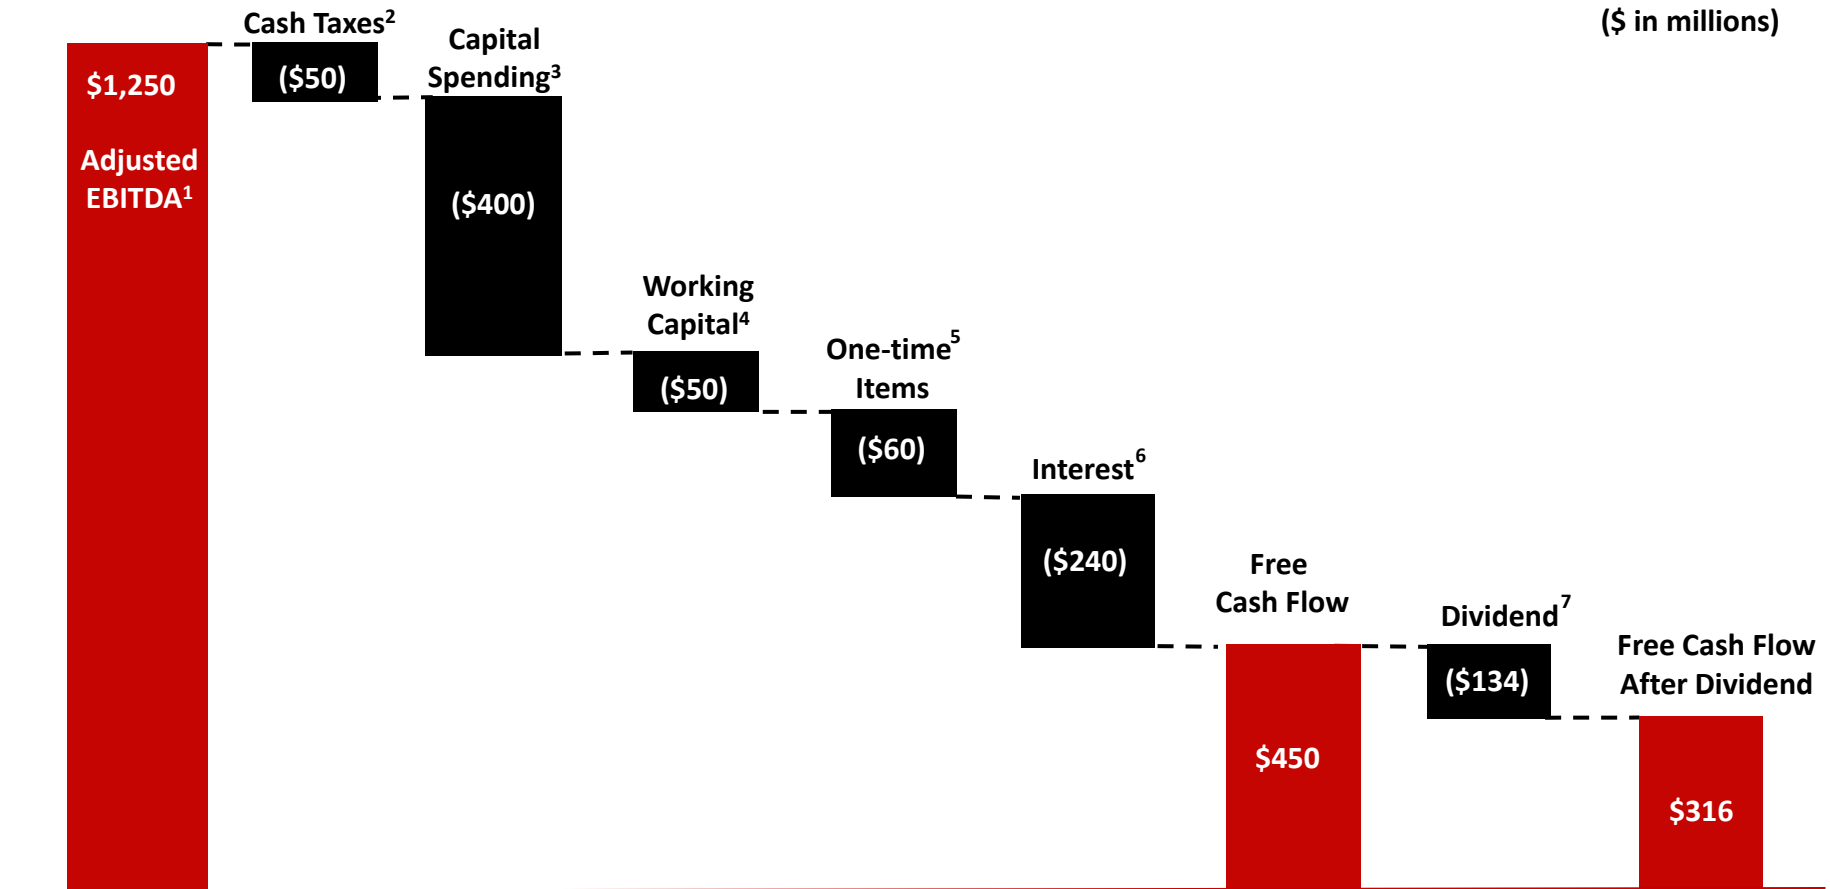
($ in millions)

$1,250

Adjusted EBITDA$^1$

Cash Taxes$^2$

($50)

Capital Spending$^3$

($400)

Working Capital$^4$

($50)

One-time$^5$ Items

($60)

Interest$^6$

($240)

Free Cash Flow

$450

Dividend$^7$

($134)

Free Cash Flow After Dividend

$316